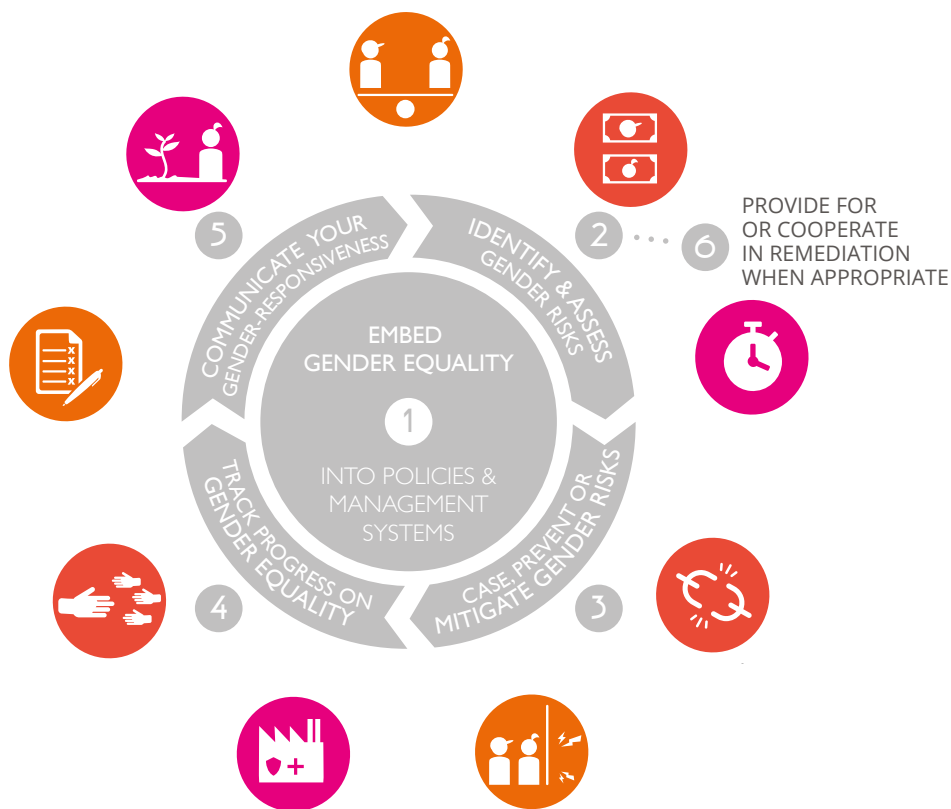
5

COMMUNICATE YOUR GENDER-RESPONSIVENESS

IDENTIFY & ASSESS GENDER RISKS

2

6

PROVIDE FOR OR COOPERATE IN REMEDIATION WHEN APPROPRIATE

EMBED GENDER EQUALITY

1

INTO POLICIES & MANAGEMENT SYSTEMS

TRACK PROGRESS ON GENDER EQUALITY

CASE, PREVENT OR MITIGATE GENDER RISKS

4

3